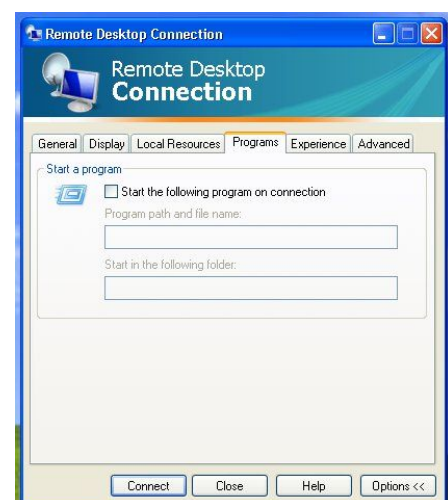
Remote Desktop Connection

Remote Desktop
Connection

General Display Local Resources Programs Experience Advanced

Start a program

Start the following program on connection

Program path and file name:

Start in the following folder:

Connect Close Help Options <<